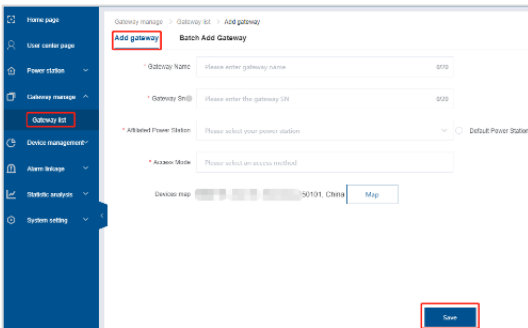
Home page
User center page
Power station
Gateway manage
Gateway list
Device management
Alarm linkage
Statistic analysis
System setting

Gateway manage > Gateway list > Add gateway
Add gateway
Batch Add Gateway

* Gateway Name
Please enter gateway name
0/20

* Gateway Sn
Please enter the gateway SN
0/20

* Affiliated Power Station
Please select your power station
Default Power Station

* Access Mode
Please select an access method

Devices map
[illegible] 50101, China
Map

Save